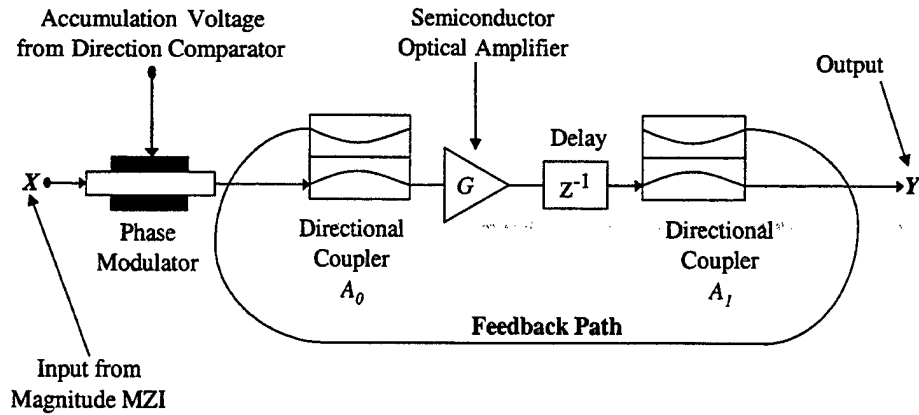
Accumulation Voltage
from Direction Comparator

Semiconductor
Optical Amplifier

Output

Delay

$X$

$G$

$Z^{-1}$

$Y$

Phase
Modulator

Directional
Coupler
$A_0$

Directional
Coupler
$A_1$

Feedback Path

Input from
Magnitude MZI